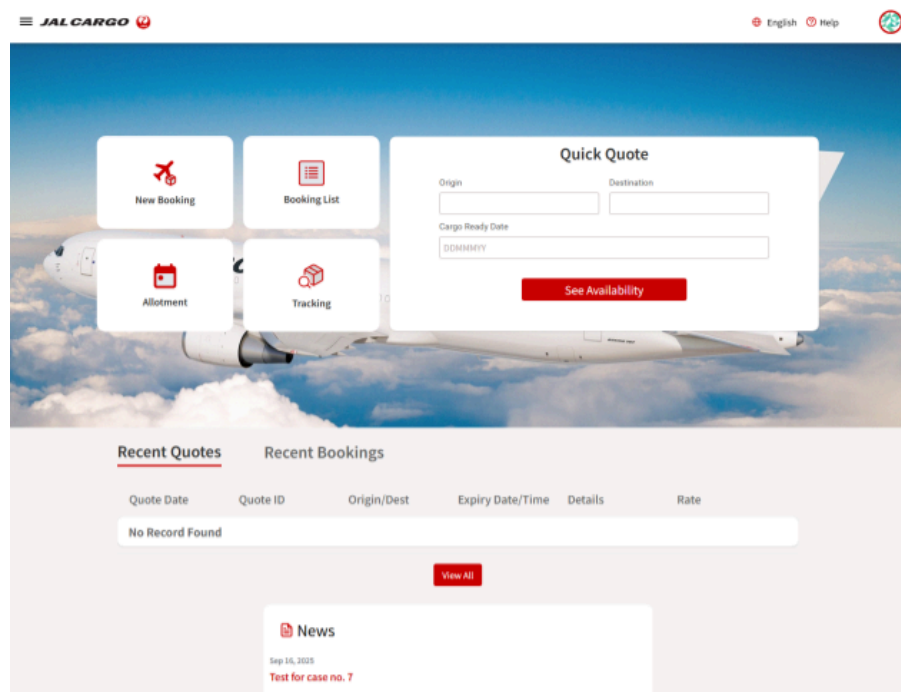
JAL CARGO

English Help

New Booking

Booking List

Allotment

Tracking

Quick Quote

Origin

Destination

Cargo Ready Date

DDMMMYY

See Availability

Recent Quotes

Recent Bookings

| Quote Date | Quote ID | Origin/Dest | Expiry Date/Time | Details | Rate |
|---|---|---|---|---|---|
| No Record Found | | | | | |

View All

News

Sep 16, 2025

Test for case no. 7